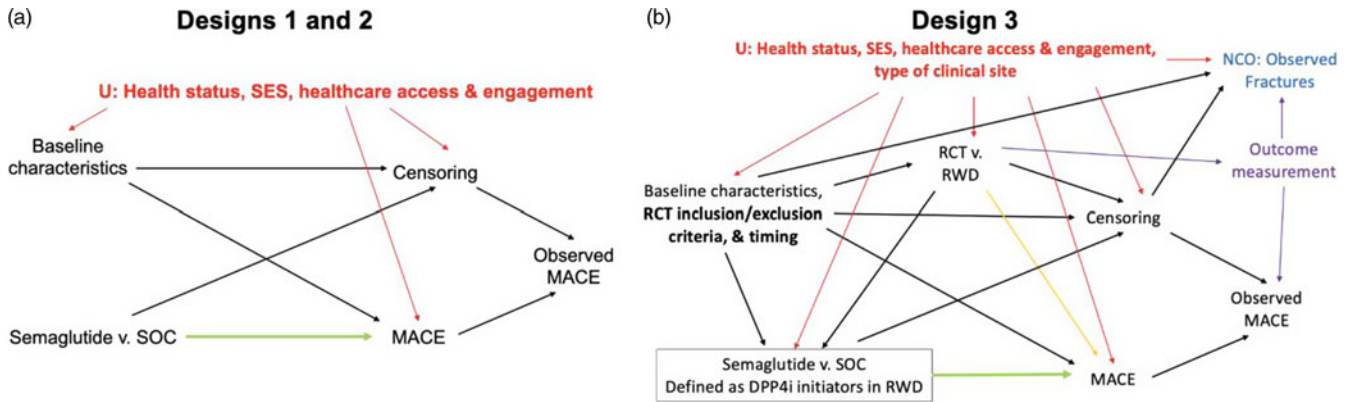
(a)

Designs 1 and 2

U: Health status, SES, healthcare access & engagement

Baseline characteristics

Censoring

Observed MACE

Semaglutide v. SOC

MACE

(b)

Design 3

U: Health status, SES, healthcare access & engagement, type of clinical site

NCO: Observed Fractures

RCT v. RWD

Outcome measurement

Baseline characteristics, RCT inclusion/exclusion criteria, & timing

Censoring

Observed MACE

Semaglutide v. SOC Defined as DPP4i initiators in RWD

MACE